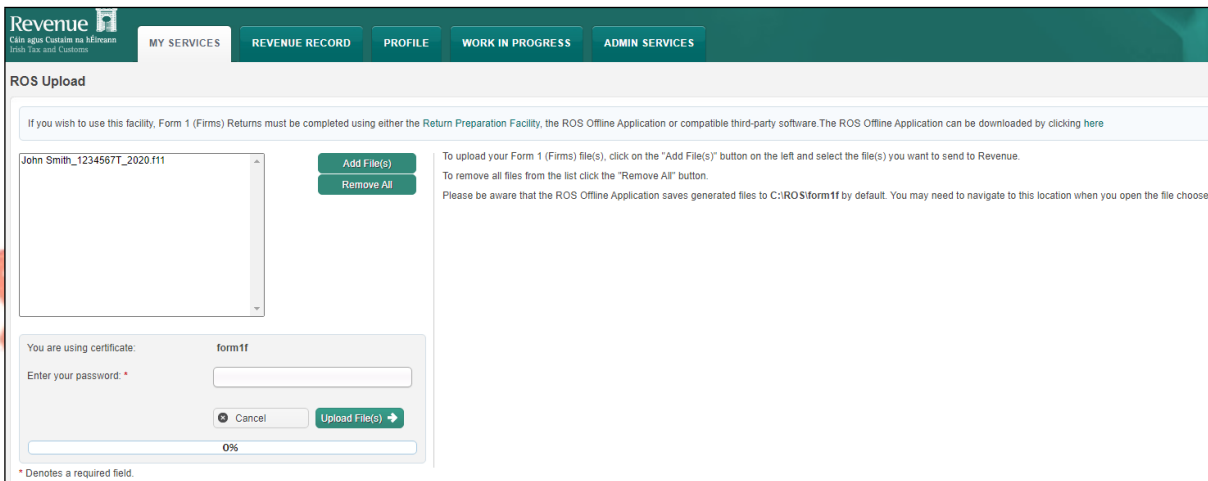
Revenue
Cáin agus Custaim na hÉireann
Irish Tax and Customs

MY SERVICES
REVENUE RECORD
PROFILE
WORK IN PROGRESS
ADMIN SERVICES

ROS Upload

If you wish to use this facility, Form 1 (Firms) Returns must be completed using either the Return Preparation Facility, the ROS Offline Application or compatible third-party software.The ROS Offline Application can be downloaded by clicking here

John Smith_1234567T_2020.f11

Add File(s)
Remove All

To upload your Form 1 (Firms) file(s), click on the "Add File(s)" button on the left and select the file(s) you want to send to Revenue.

To remove all files from the list click the "Remove All" button.

Please be aware that the ROS Offline Application saves generated files to C:\ROS\form1f by default. You may need to navigate to this location when you open the file choose

You are using certificate: form1f

Enter your password: *

Cancel
Upload File(s)

0%

* Denotes a required field.